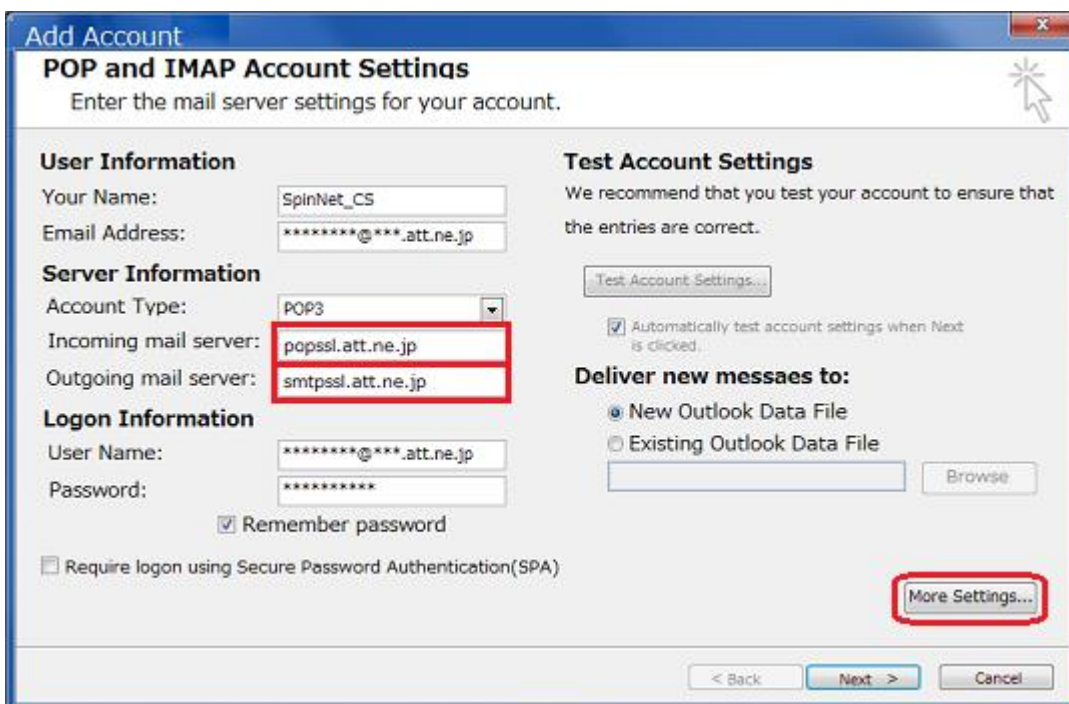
Add Account

POP and IMAP Account Settings

Enter the mail server settings for your account.

User Information

Your Name: SpinNet_CS

Email Address: ********@***.att.ne.jp

Server Information

Account Type: POP3

Incoming mail server: popssl.att.ne.jp

Outgoing mail server: smtpssl.att.ne.jp

Logon Information

User Name: ********@***.att.ne.jp

Password: **********

Remember password

Require logon using Secure Password Authentication(SPA)

Test Account Settings

We recommend that you test your account to ensure that the entries are correct.

Test Account Settings...

Automatically test account settings when Next is clicked.

Deliver new messaes to:

New Outlook Data File

Existing Outlook Data File

Browse

More Settings...

< Back

Next >

Cancel